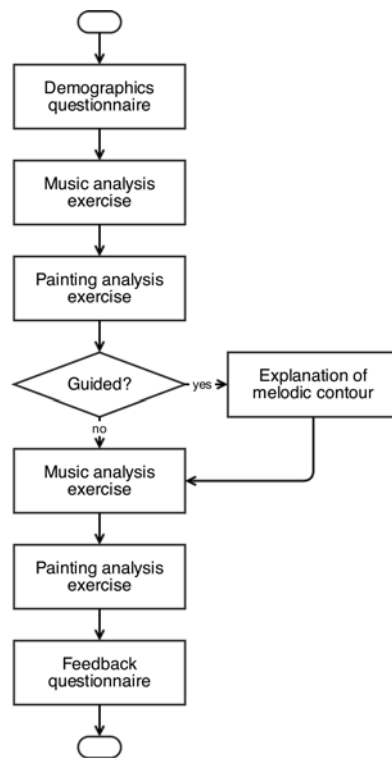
Demographics questionnaire

Music analysis exercise

Painting analysis exercise

Guided?

yes

Explanation of melodic contour

no

Music analysis exercise

Painting analysis exercise

Feedback questionnaire